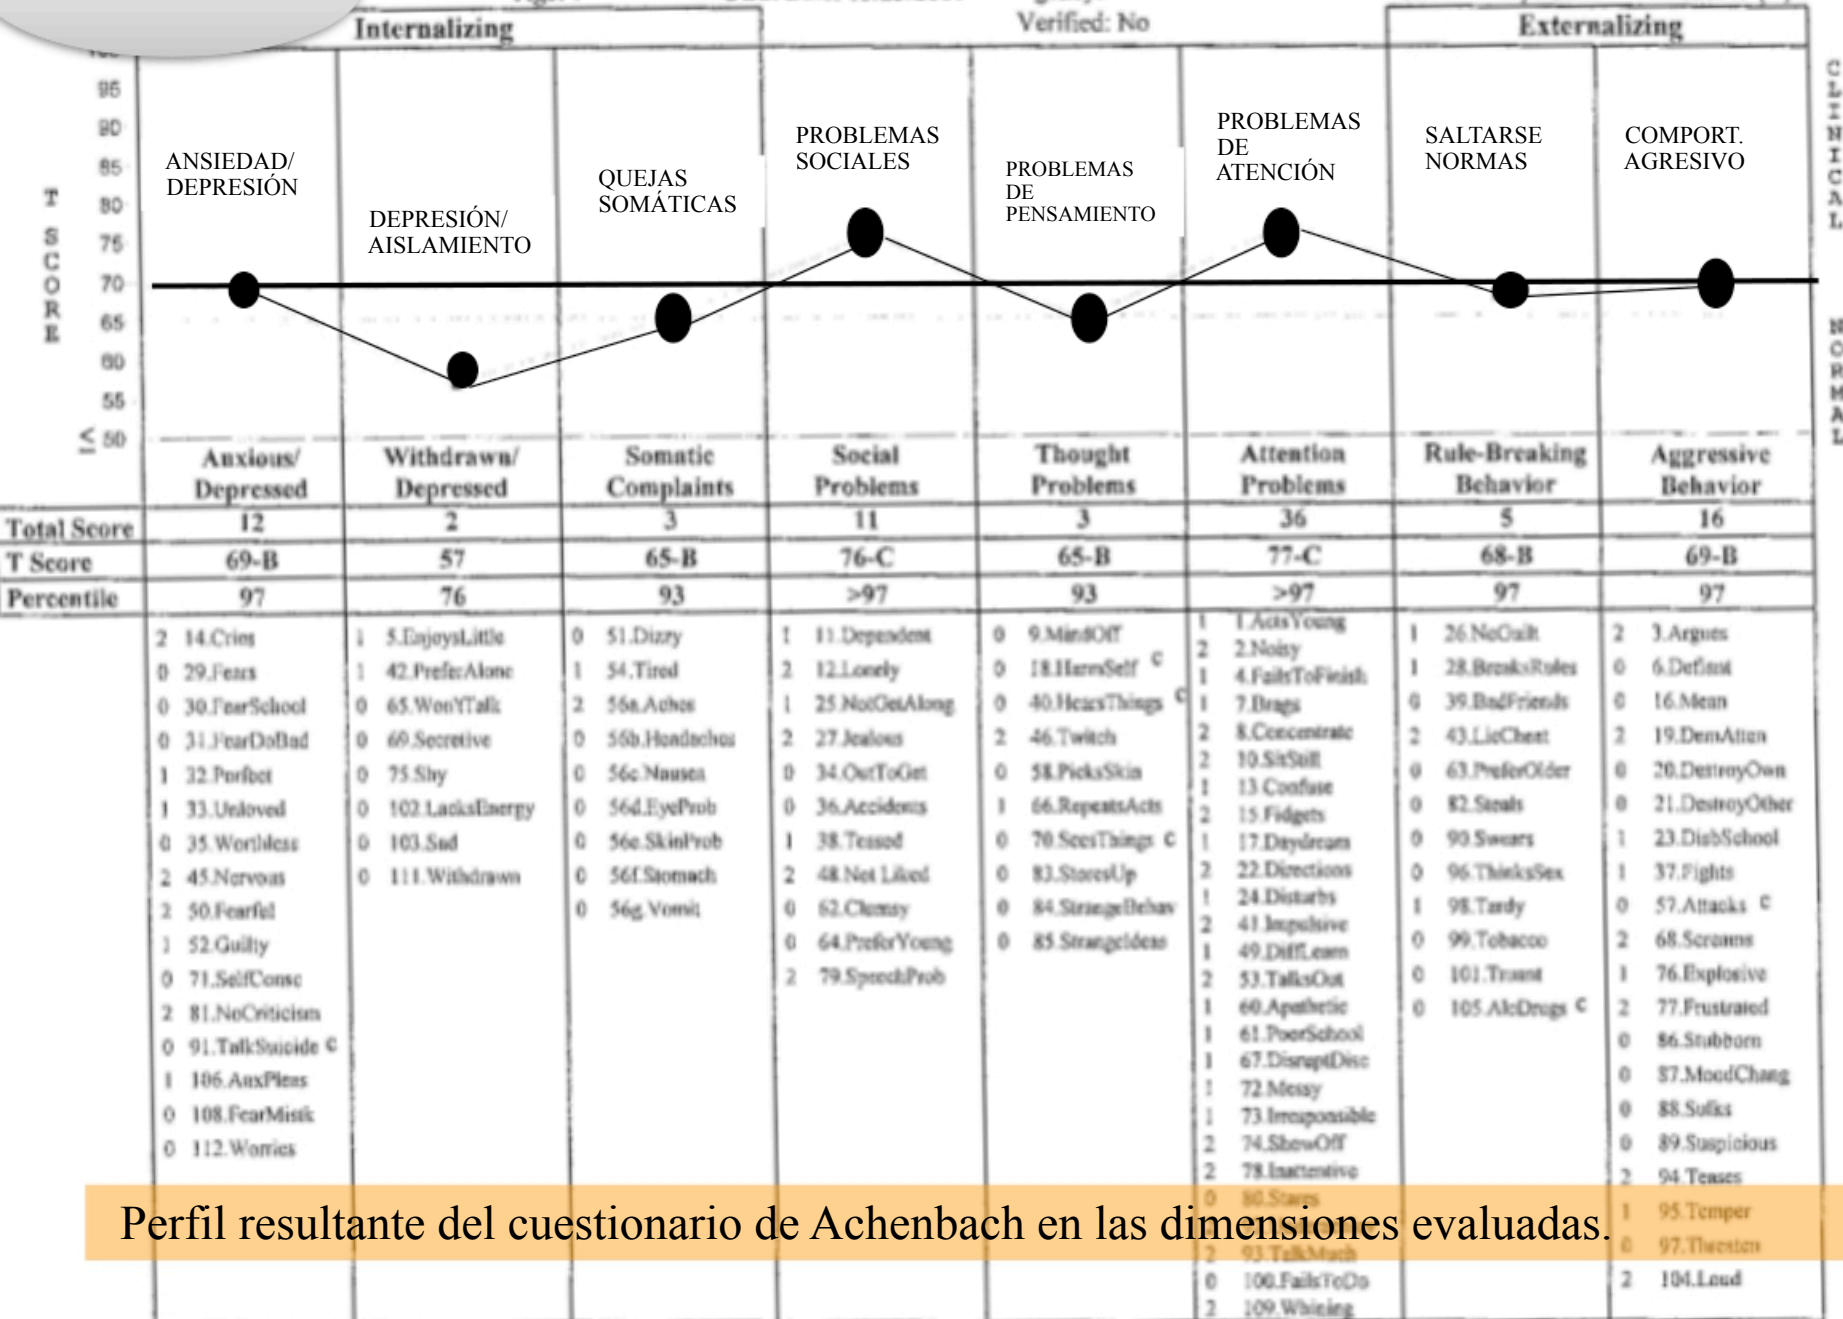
Internalizing Verified: No Externalizing

T SCORE

95
90
85
80
75
70
65
60
55
≤ 50

CLINICAL

NORMAL

ANSIEDAD/ DEPRESIÓN

DEPRESIÓN/ AISLAMIENTO

QUEJAS SOMÁTICAS

PROBLEMAS SOCIALES

PROBLEMAS DE PENSAMIENTO

PROBLEMAS DE ATENCIÓN

SALTARSE NORMAS

COMPORT. AGRESIVO

| | Anxious/ Depressed | Withdrawn/ Depressed | Somatic Complaints | Social Problems | Thought Problems | Attention Problems | Rule-Breaking Behavior | Aggressive Behavior |
|---|---|---|---|---|---|---|---|---|
| Total Score | 12 | 2 | 3 | 11 | 3 | 36 | 5 | 16 |
| T Score | 69-B | 57 | 65-B | 76-C | 65-B | 77-C | 68-B | 69-B |
| Percentile | 97 | 76 | 93 | >97 | 93 | >97 | 97 | 97 |

2 14.Cries
0 29.Fears
0 30.FearSchool
0 31.FearDoBad
1 32.Perfect
1 33.Unloved
0 35.Worthless
2 45.Nervous
2 50.Fearful
1 52.Guilty
0 71.SelfConsc
2 81.NoCriticism
0 91.TalkSuicide C
1 106.AnxPleas
0 108.FearMistk
0 112.Worries

1 5.EnjoysLittle
1 42.PreferAlone
0 65.Won'tTalk
0 69.Secretive
0 75.Shy
0 102.LacksEnergy
0 103.Sad
0 111.Withdrawn

0 51.Dizzy
1 54.Tired
2 56a.Aches
0 56b.Headaches
0 56c.Nausea
0 56d.EyeProb
0 56e.SkinProb
0 56f.Stomach
0 56g.Vomit

1 11.Dependent
2 12.Lonely
1 25.NotGetAlong
2 27.Jealous
0 34.OutToGet
0 36.Accidents
1 38.Teased
2 48.Not Liked
0 62.Clumsy
0 64.PreferYoung
2 79.SpeechProb

0 9.MindOff
0 18.HarmSelf C
0 40.HearsThings C
2 46.Twitch
0 58.PicksSkin
1 66.RepeatsActs
0 70.SeesThings C
0 83.StoresUp
0 84.StrangeBehav
0 85.StrangeIdeas

1 1.ActsYoung
2 2.Noisy
1 4.FailsToFinish
1 7.Brags
2 8.Concentrate
2 10.SitStill
1 13.Confuse
2 15.Fidgets
1 17.Daydream
2 22.Directions
1 24.Disturbs
2 41.Impulsive
1 49.DiffLearn
2 53.TalksOut
1 60.Apathetic
1 61.PoorSchool
1 67.DisruptDisc
1 72.Messy
1 73.Irresponsible
2 74.ShowOff
2 78.Inattentive
0 80.Stares
2 93.TalkMuch
0 100.FailsToDo
2 109.Whining

1 26.NoGuilt
1 28.BreaksRules
0 39.BadFriends
2 43.LieCheat
0 63.PreferOlder
0 82.Steals
0 90.Swears
0 96.ThinksSex
1 98.Tardy
0 99.Tobacco
0 101.Truant
0 105.AlcDrugs C

2 3.Argues
0 6.Defiant
0 16.Mean
2 19.DemAtten
0 20.DestroyOwn
0 21.DestroyOther
1 23.DisbSchool
1 37.Fights
0 57.Attacks C
2 68.Screams
1 76.Explosive
2 77.Frustrated
0 86.Stubborn
0 87.MoodChang
0 88.Sulks
0 89.Suspicious
2 94.Teases
1 95.Temper
0 97.Threaten
2 104.Loud

Perfil resultante del cuestionario de Achenbach en las dimensiones evaluadas.